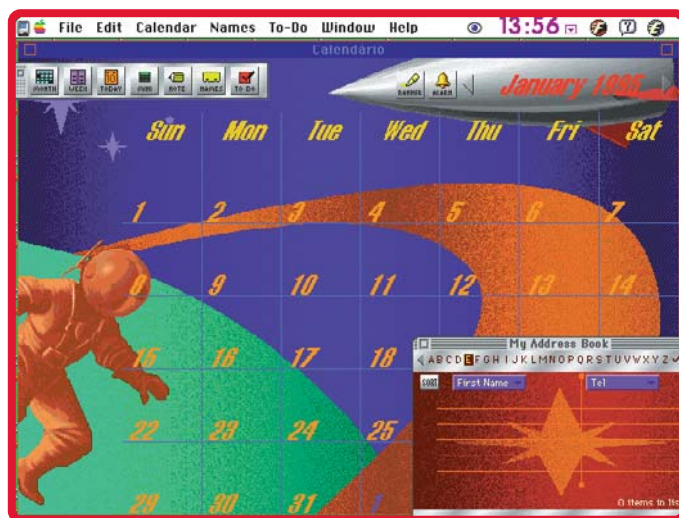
File Edit Calendar Names To-Do Window Help 13:56

Calendario

MONTH WEEK TODAY DUN DATE NAMES TO DO

BANNER ALARM

January 1996

| Sun | Mon | Tue | Wed | Thu | Fri | Sat |
|---|---|---|---|---|---|---|
| 1 | 2 | 3 | 4 | 5 | 6 | 7 |
| 8 | 9 | 10 | 11 | 12 | 13 | 14 |
| 15 | 16 | 17 | 18 | | | |
| 22 | 23 | 24 | 25 | | | |
| 29 | 30 | 31 | 1 | | | |

My Address Book

A B C D E F G H I J K L M N O P Q R S T U V W X Y Z

SORT First Name Tel

0 items in lis